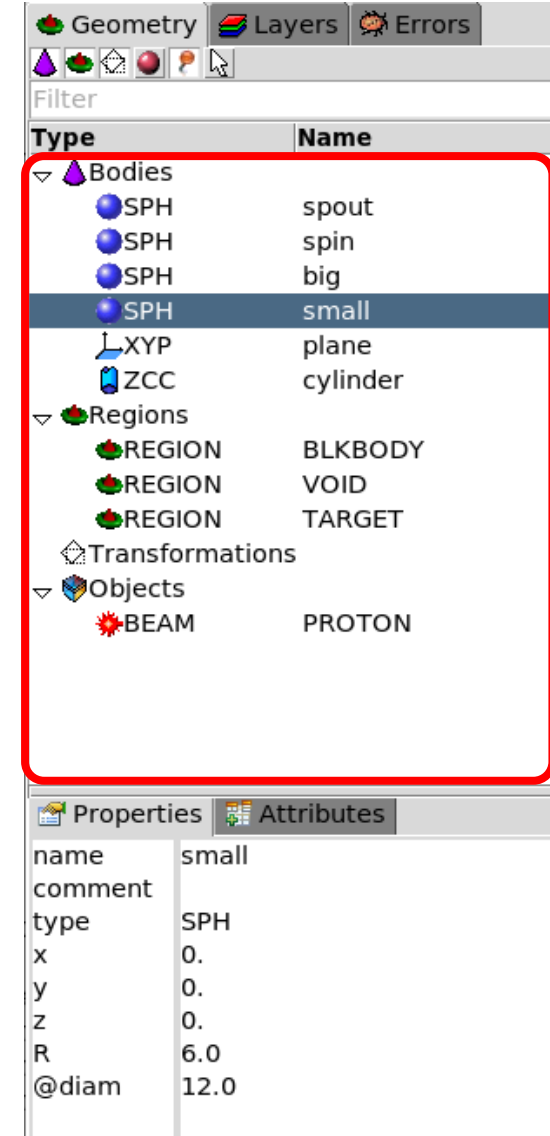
Geometry Layers Errors

Filter

| Type | Name |
|---|---|
| Bodies | |
| SPH | spout |
| SPH | spin |
| SPH | big |
| SPH | small |
| XYP | plane |
| ZCC | cylinder |
| Regions | |
| REGION | BLKBODY |
| REGION | VOID |
| REGION | TARGET |
| Transformations | |
| Objects | |
| BEAM | PROTON |

Properties Attributes

| | |
|---|---|
| name | small |
| comment | |
| type | SPH |
| x | 0. |
| y | 0. |
| z | 0. |
| R | 6.0 |
| @diam | 12.0 |